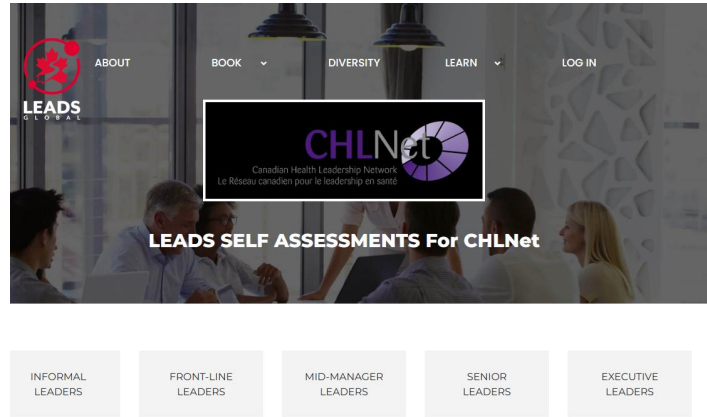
LEADS
GLOBAL

ABOUT BOOK DIVERSITY LEARN LOG IN

CHLNet
Canadian Health Leadership Network
Le Réseau canadien pour le leadership en santé

LEADS SELF ASSESSMENTS For CHLNet

INFORMAL LEADERS

FRONT-LINE LEADERS

MID-MANAGER LEADERS

SENIOR LEADERS

EXECUTIVE LEADERS